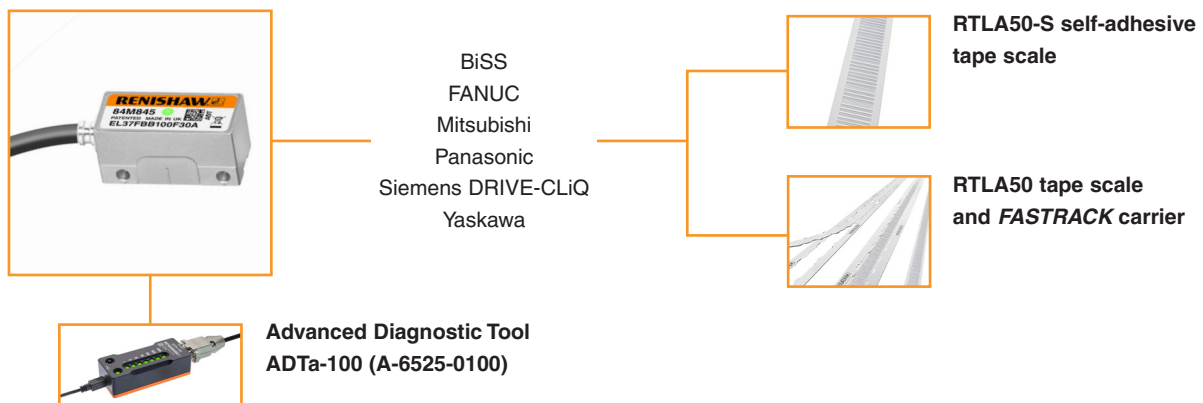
RENISHAW
84M845
PATENTED MADE IN UK
EL37FBB100F30A

BiSS
FANUC
Mitsubishi
Panasonic
Siemens DRIVE-CLiQ
Yaskawa

RTLA50-S self-adhesive tape scale

RTLA50 tape scale and *FASTRACK* carrier

Advanced Diagnostic Tool ADTa-100 (A-6525-0100)